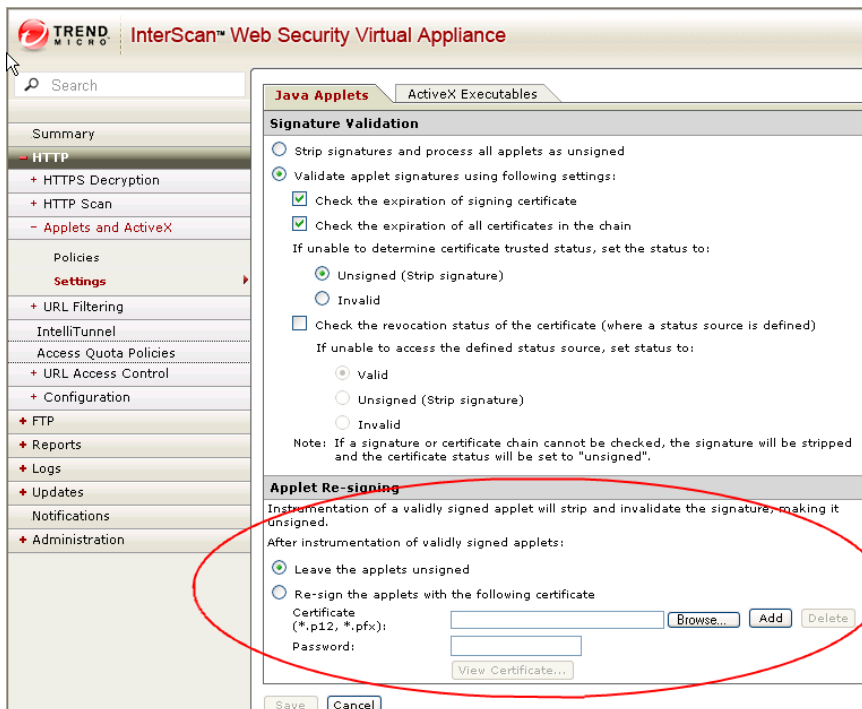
TREND MICRO InterScan™ Web Security Virtual Appliance

Search

Summary
- HTTP
+ HTTPS Decryption
+ HTTP Scan
- Applets and ActiveX
Policies
Settings
+ URL Filtering
IntelliTunnel
Access Quota Policies
+ URL Access Control
+ Configuration
+ FTP
+ Reports
+ Logs
+ Updates
Notifications
+ Administration

Java Applets | ActiveX Executables

Signature Validation

Strip signatures and process all applets as unsigned
Validate applet signatures using following settings:
Check the expiration of signing certificate
Check the expiration of all certificates in the chain
If unable to determine certificate trusted status, set the status to:
Unsigned (Strip signature)
Invalid
Check the revocation status of the certificate (where a status source is defined)
If unable to access the defined status source, set status to:
Valid
Unsigned (Strip signature)
Invalid
Note: If a signature or certificate chain cannot be checked, the signature will be stripped and the certificate status will be set to "unsigned".

Applet Re-signing

Instrumentation of a validly signed applet will strip and invalidate the signature, making it unsigned.
After instrumentation of validly signed applets:
Leave the applets unsigned
Re-sign the applets with the following certificate
Certificate (*.p12, *.pfx): Browse... Add Delete
Password:
View Certificate...

Save Cancel